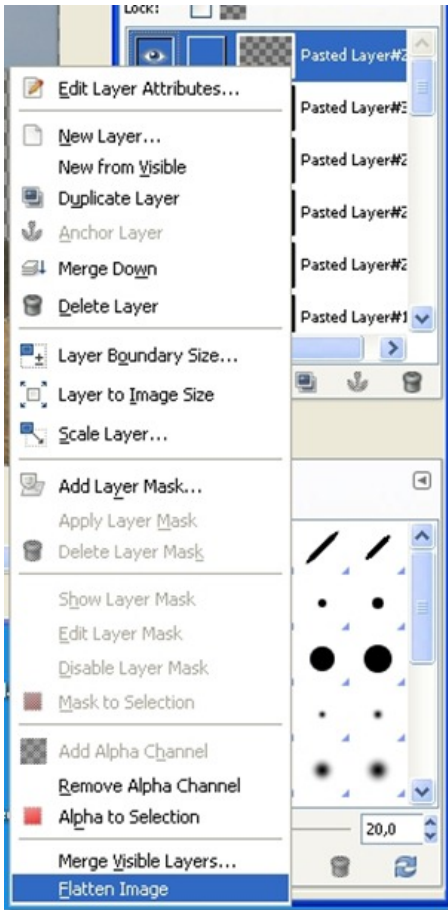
Lock:

Pasted Layer#2
Pasted Layer#3
Pasted Layer#2
Pasted Layer#2
Pasted Layer#2
Pasted Layer#1

Edit Layer Attributes...
New Layer...
New from Visible
Duplicate Layer
Anchor Layer
Merge Down
Delete Layer
Layer Boundary Size...
Layer to Image Size
Scale Layer...
Add Layer Mask...
Apply Layer Mask
Delete Layer Mask
Show Layer Mask
Edit Layer Mask
Disable Layer Mask
Mask to Selection
Add Alpha Channel
Remove Alpha Channel
Alpha to Selection
Merge Visible Layers...
Flatten Image

20,0